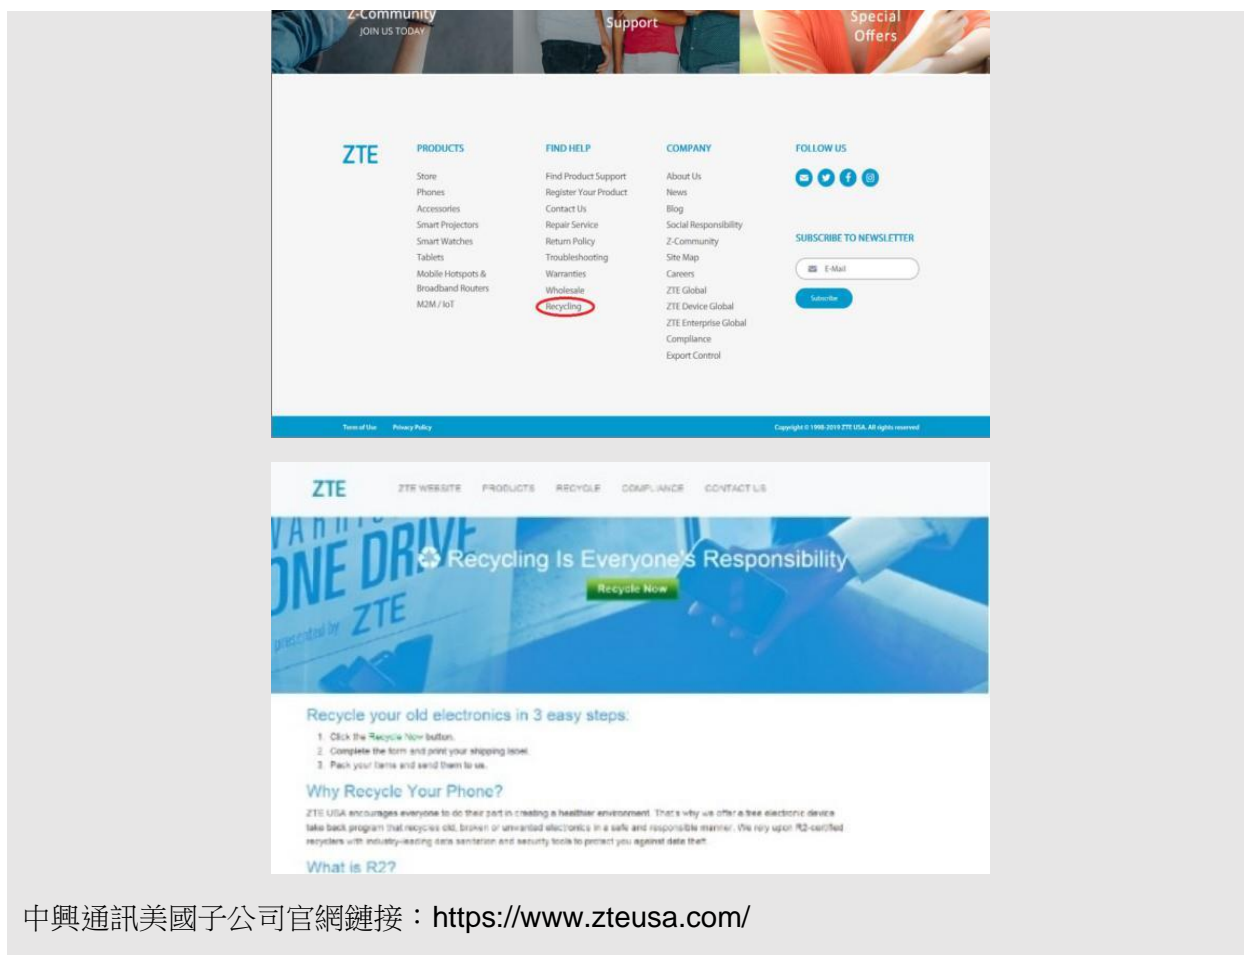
Z-Community
JOIN US TODAY

Support

Special Offers

ZTE

PRODUCTS
Store
Phones
Accessories
Smart Projectors
Smart Watches
Tablets
Mobile Hotspots & Broadband Routers
M2M / IoT

FIND HELP
Find Product Support
Register Your Product
Contact Us
Repair Service
Return Policy
Troubleshooting
Warranties
Wholesale
Recycling

COMPANY
About Us
News
Blog
Social Responsibility
Z-Community
Site Map
Careers
ZTE Global
ZTE Device Global
ZTE Enterprise Global
Compliance
Export Control

FOLLOW US

SUBSCRIBE TO NEWSLETTER
E-Mail
Subscribe

Term of Use Privacy Policy
Copyright © 1998-2019 ZTE USA. All rights reserved

ZTE
ZTE WEBSITE PRODUCTS RECYCLE COMPLIANCE CONTACT US

ONE DRIVE
ZTE
Recycling Is Everyone's Responsibility
Recycle Now

Recycle your old electronics in 3 easy steps:
1. Click the Recycle Now button.
2. Complete the form and print your shipping label.
3. Pack your items and send them to us.

Why Recycle Your Phone?
ZTE USA encourages everyone to do their part in creating a healthier environment. That's why we offer a free electronic device take back program that recycles old, broken or unwanted electronics in a safe and responsible manner. We rely upon R2-certified recyclers with industry-leading data sanitation and security tools to protect you against data theft.

What is R2?

中興通訊美國子公司官網鏈接：https://www.zteusa.com/